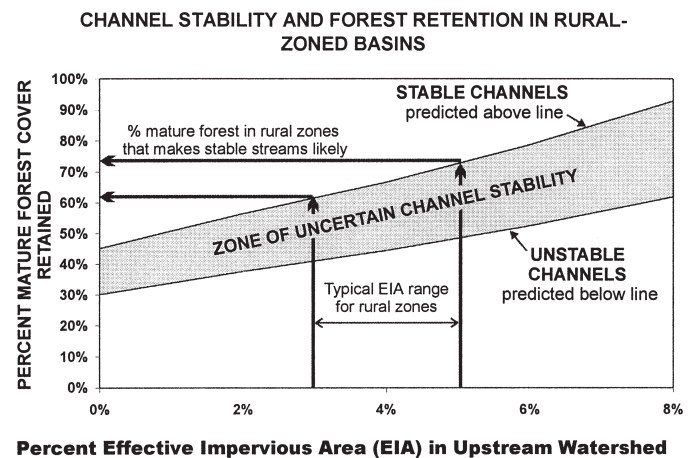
CHANNEL STABILITY AND FOREST RETENTION IN RURAL-ZONED BASINS

PERCENT MATURE FOREST COVER RETAINED

100%
90%
80%
70%
60%
50%
40%
30%
20%
10%
0%

STABLE CHANNELS
predicted above line

% mature forest in rural zones that makes stable streams likely

ZONE OF UNCERTAIN CHANNEL STABILITY

UNSTABLE CHANNELS
predicted below line

Typical EIA range for rural zones

0%
2%
4%
6%
8%

Percent Effective Impervious Area (EIA) in Upstream Watershed